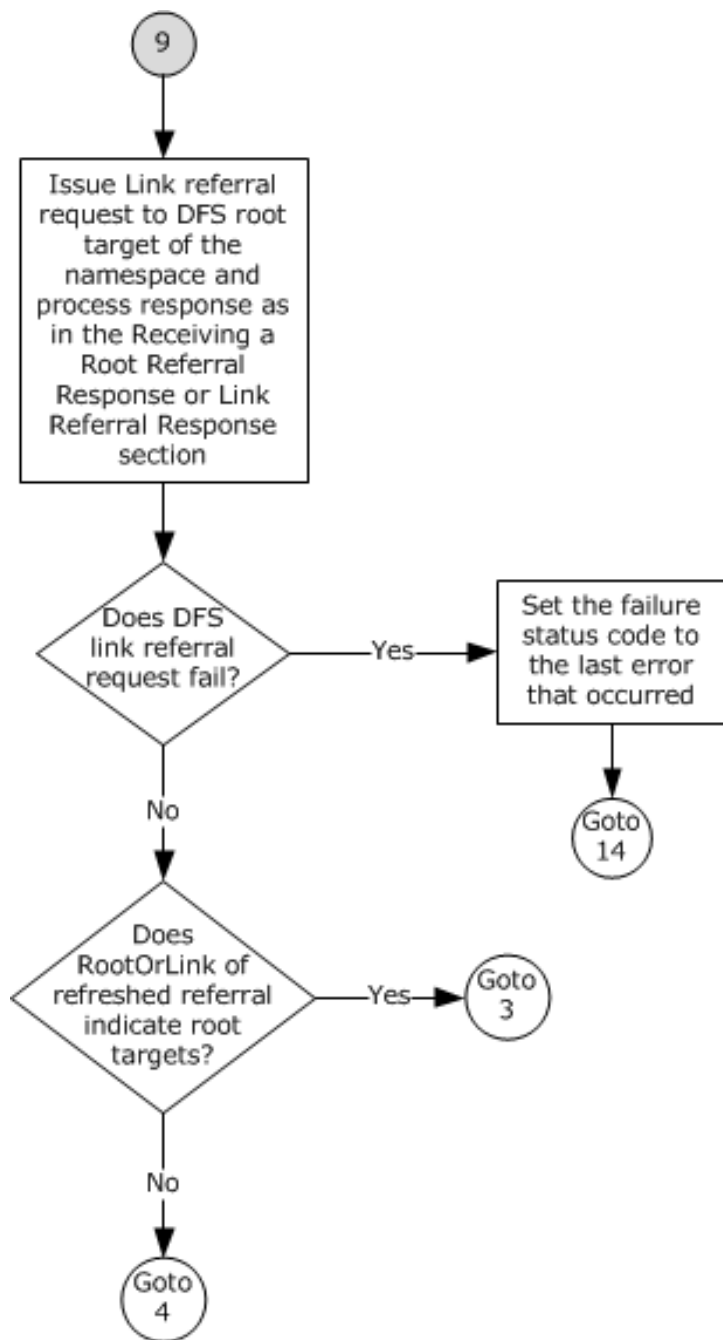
9

Issue Link referral request to DFS root target of the namespace and process response as in the Receiving a Root Referral Response or Link Referral Response section

Does DFS link referral request fail?

Yes

Set the failure status code to the last error that occurred

Goto 14

No

Does RootOrLink of refreshed referral indicate root targets?

Yes

Goto 3

No

Goto 4